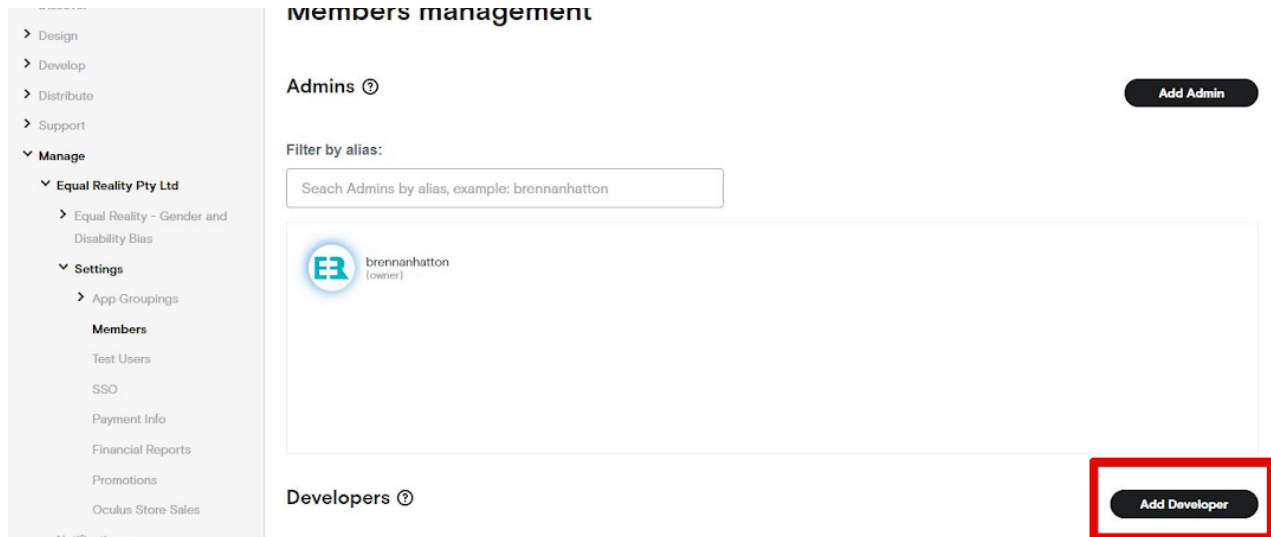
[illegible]
Design
Develop
Distribute
Support
Manage
Equal Reality Pty Ltd
Equal Reality - Gender and Disability Bias
Settings
App Groupings
Members
Test Users
SSO
Payment Info
Financial Reports
Promotions
Oculus Store Sales
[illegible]

Members management

Admins ⓘ

Add Admin

Filter by alias:

Seach Admins by alias, example: brennanhatton

ER
brennanhatton
(owner)

Developers ⓘ

Add Developer